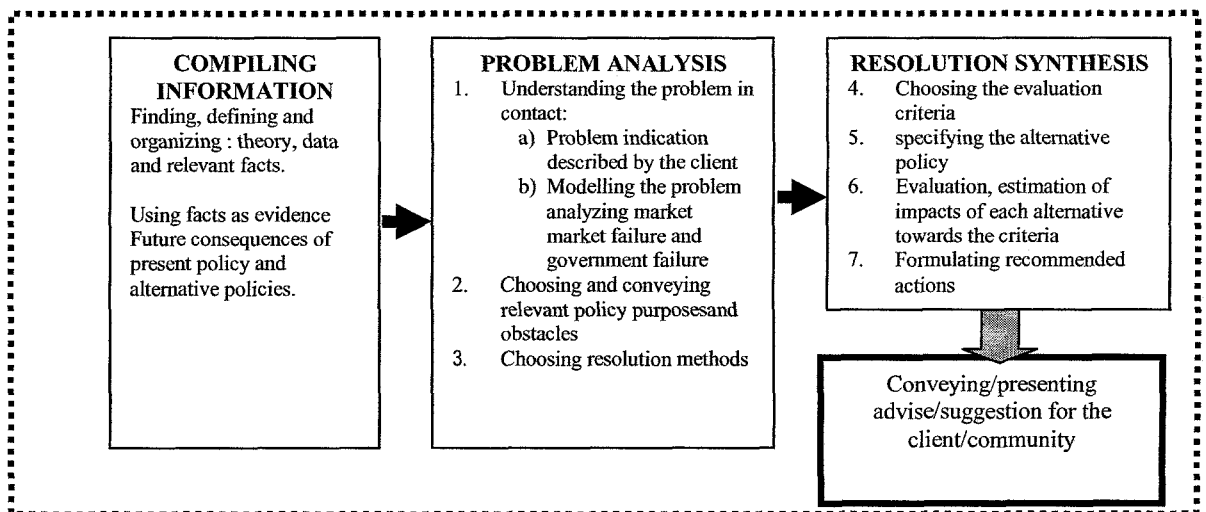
COMPILING INFORMATION

Finding, defining and organizing : theory, data and relevant facts.

Using facts as evidence Future consequences of present policy and alternative policies.

PROBLEM ANALYSIS

1. Understanding the problem in contact:
a) Problem indication described by the client
b) Modelling the problem analyzing market market failure and government failure
2. Choosing and conveying relevant policy purposesand obstacles
3. Choosing resolution methods

RESOLUTION SYNTHESIS

4. Choosing the evaluation criteria
5. specifying the alternative policy
6. Evaluation, estimation of impacts of each alternative towards the criteria
7. Formulating recommended actions

Conveying/presenting advise/suggestion for the client/community